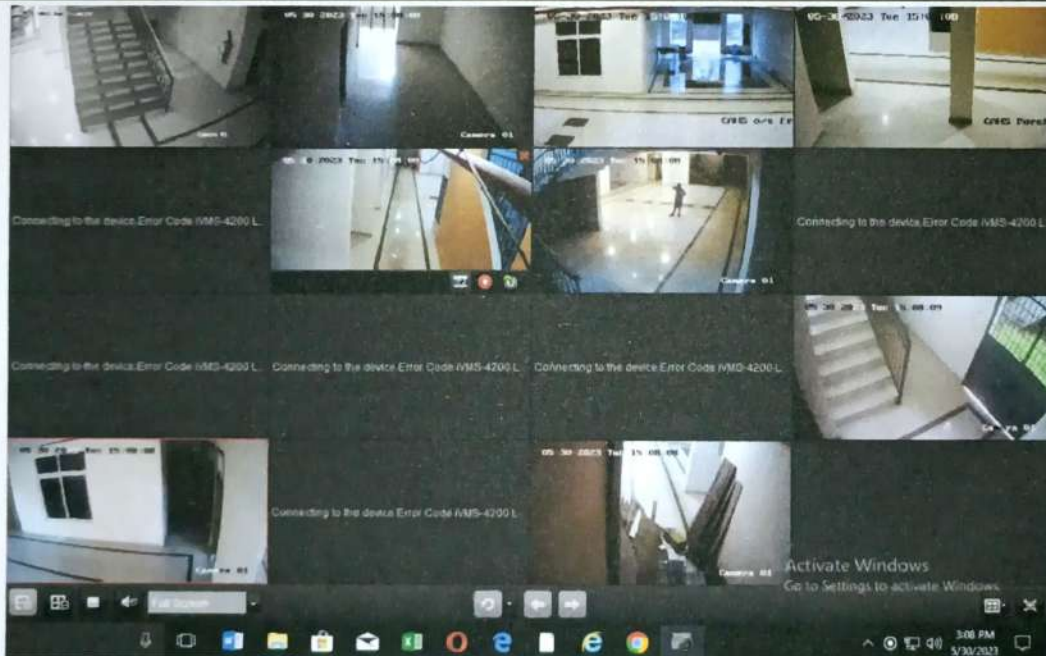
05-30-2023 Tue 15:08:08

Camera 01

05-30-2023 Tue 15:08:08

Camera 01

05-30-2023 Tue 15:08:08

CAHS o/s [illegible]

05-30-2023 Tue 15:08:08

CAHS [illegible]

Connecting to the device.Error Code iVMS-4200 L...

05-30-2023 Tue 15:08:08

05-30-2023 Tue 15:08:09

Camera 01

Connecting to the device.Error Code iVMS-4200 L...

Connecting to the device.Error Code iVMS-4200 L...

Connecting to the device.Error Code iVMS-4200 L...

Connecting to the device.Error Code iVMS-4200 L...

05-30-2023 Tue 15:08:09

Camera 01

05-30-2023 Tue 15:08:09

Camera 01

Connecting to the device.Error Code iVMS-4200 L...

05-30-2023 Tue 15:08:09

Camera 01

Activate Windows
Go to Settings to activate Windows.

Full Screen

3:08 PM
5/30/2023